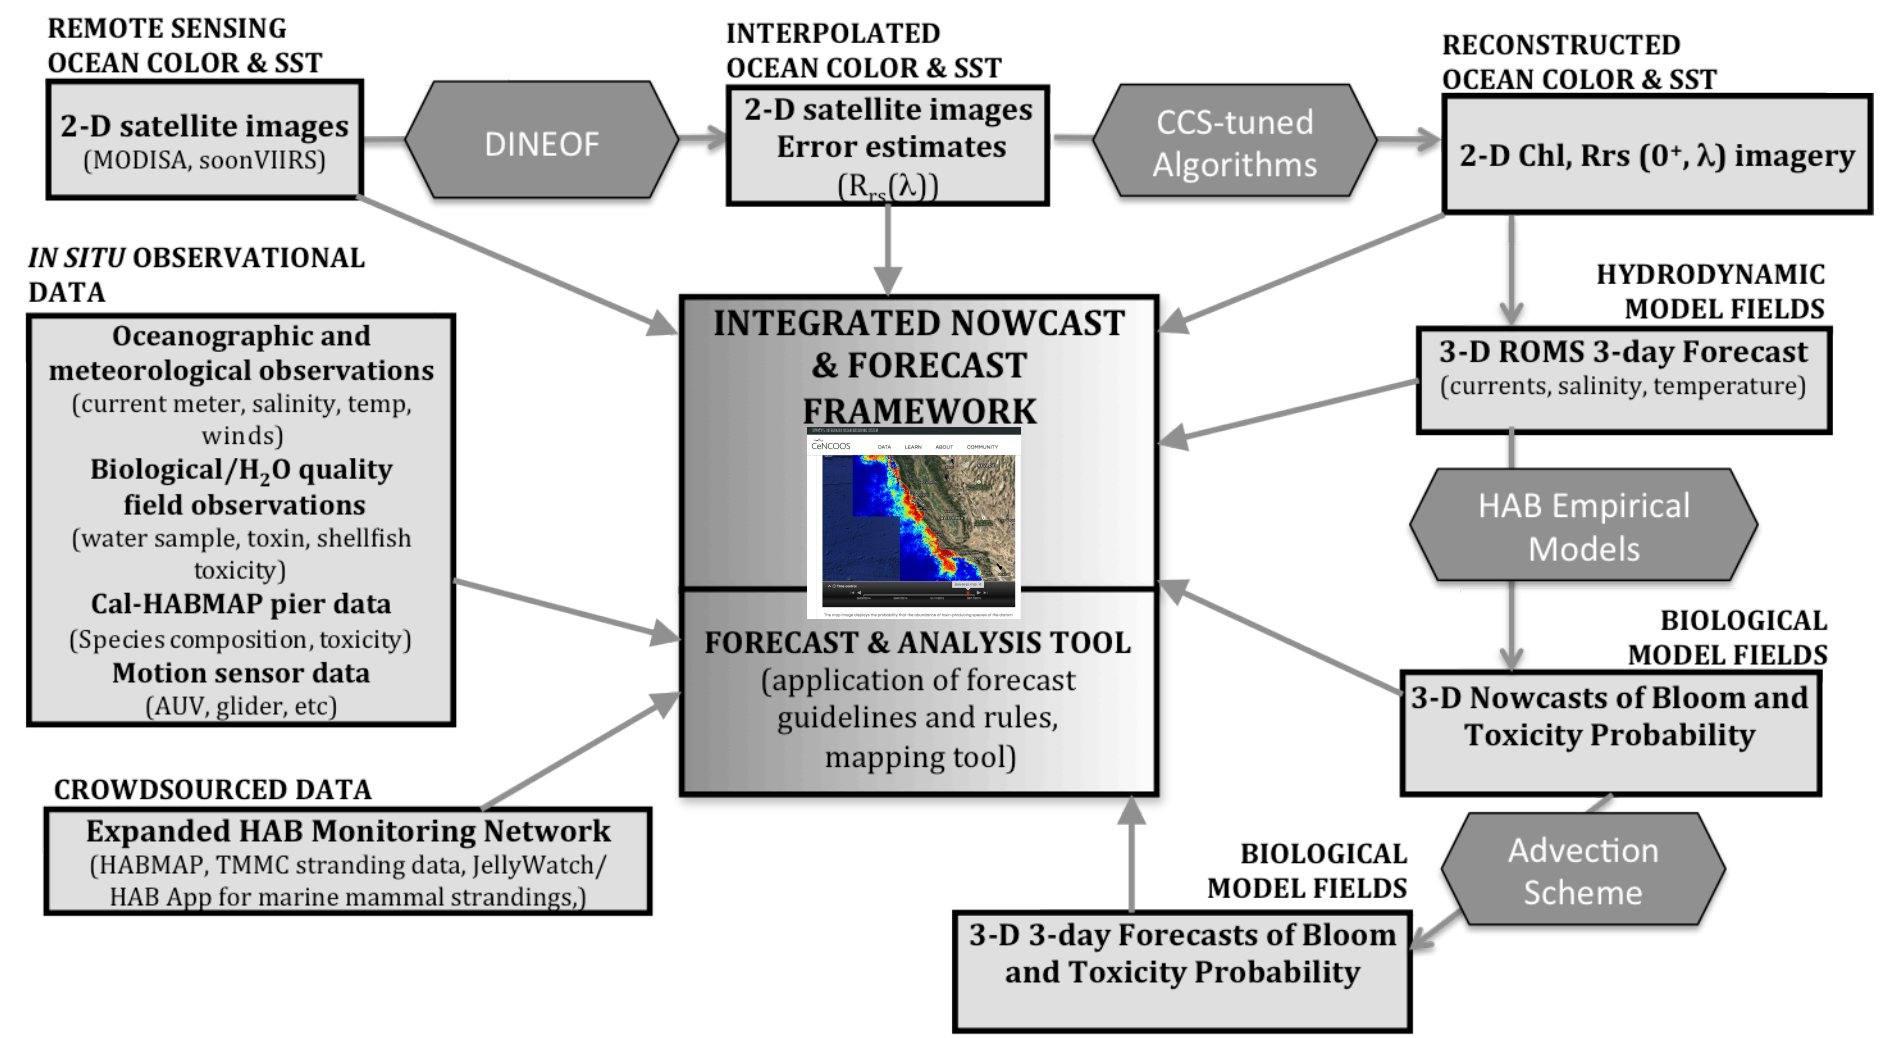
REMOTE SENSING OCEAN COLOR & SST

2-D satellite images
(MODISA, soonVIIRS)

DINEOF

INTERPOLATED OCEAN COLOR & SST

2-D satellite images
Error estimates
($R_{rs}(\lambda)$)

CCS-tuned Algorithms

RECONSTRUCTED OCEAN COLOR & SST

2-D Chl, Rrs ($0^+$, $\lambda$) imagery

*IN SITU* OBSERVATIONAL DATA

Oceanographic and meteorological observations
(current meter, salinity, temp, winds)
Biological/$H_2O$ quality field observations
(water sample, toxin, shellfish toxicity)
Cal-HABMAP pier data
(Species composition, toxicity)
Motion sensor data
(AUV, glider, etc)

INTEGRATED NOWCAST & FORECAST FRAMEWORK

CeNCOOS DATA LEARN ABOUT COMMUNITY

FORECAST & ANALYSIS TOOL
(application of forecast guidelines and rules, mapping tool)

HYDRODYNAMIC MODEL FIELDS

3-D ROMS 3-day Forecast
(currents, salinity, temperature)

HAB Empirical Models

BIOLOGICAL MODEL FIELDS

3-D Nowcasts of Bloom and Toxicity Probability

Advection Scheme

CROWDSOURCED DATA

Expanded HAB Monitoring Network
(HABMAP, TMMC stranding data, JellyWatch/ HAB App for marine mammal strandings,)

BIOLOGICAL MODEL FIELDS

3-D 3-day Forecasts of Bloom and Toxicity Probability